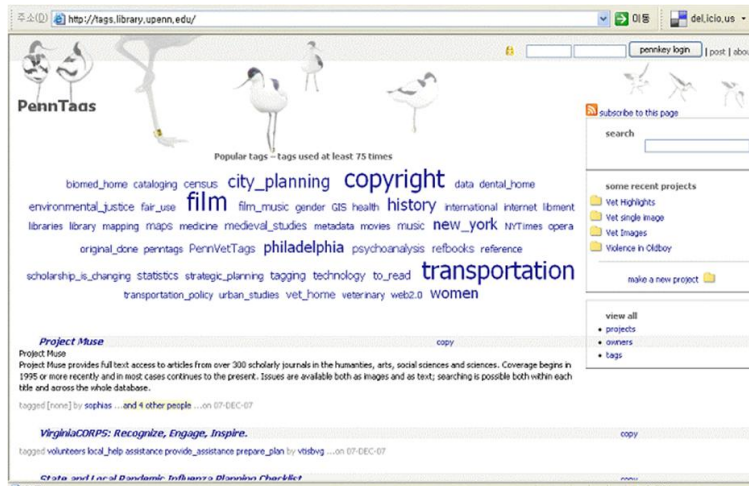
주소(D) http://tags.library.upenn.edu/ 이동 del.icio.us

pennkey login | post | about

PennTags

Popular tags – tags used at least 75 times

biomed_home cataloging census city_planning copyright data dental_home environmental_justice fair_use film film_music gender GIS health history international internet libment libraries library mapping maps medicine medieval_studies metadata movies music new_york NYTimes opera original_done penntags PennVetTags philadelphia psychoanalysis refbooks reference scholarship_is_changing statistics strategic_planning tagging technology to_read transportation transportation_policy urban_studies vet_home veterinary web2.0 women

subscribe to this page

search

some recent projects
Vet Highlights
Vet single image
Vet Images
Violence in Oldboy

make a new project

view all
• projects
• owners
• tags

Project Muse copy
Project Muse
Project Muse provides full text access to articles from over 300 scholarly journals in the humanities, arts, social sciences and sciences. Coverage begins in 1995 or more recently and in most cases continues to the present. Issues are available both as images and as text; searching is possible both within each title and across the whole database.

tagged [none] by sophias ...and 4 other people ...on 07-DEC-07

VirginiaCORPS: Recognize, Engage, Inspire. copy

tagged volunteers local_help assistance provide_assistance prepare_plan by vtisbvg ...on 07-DEC-07

State and Local Pandemic Influenza Planning Checklist copy